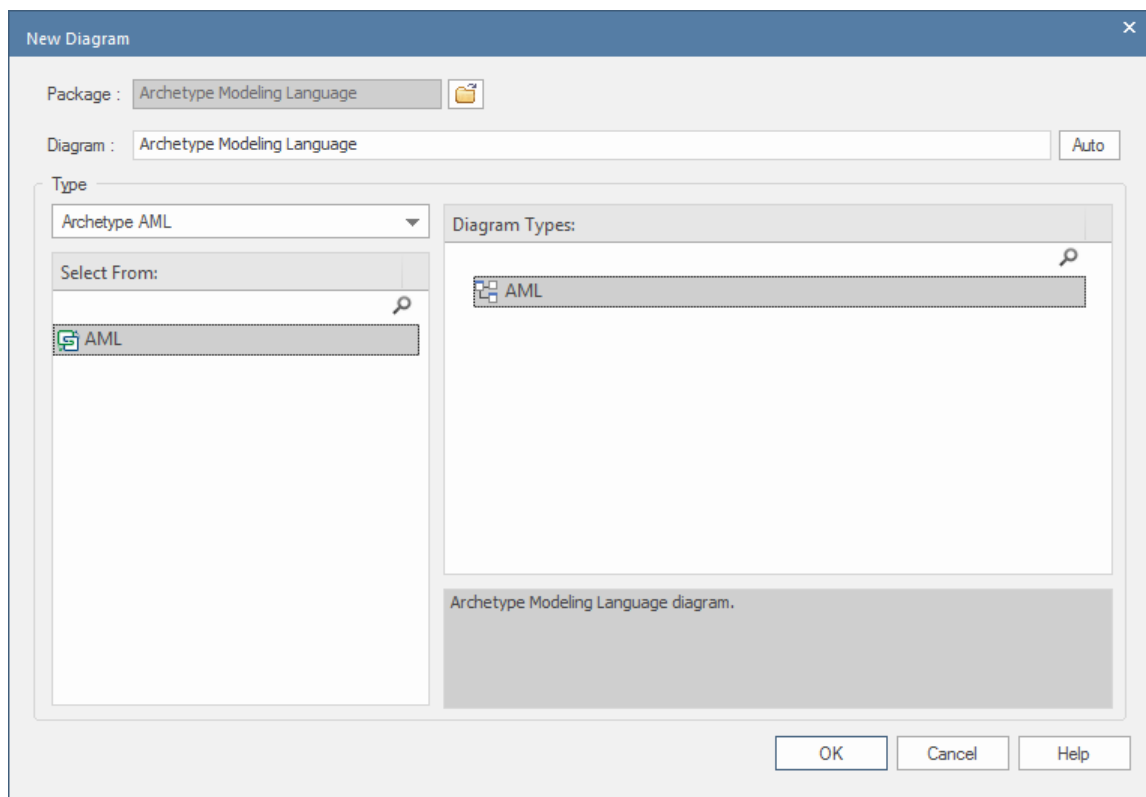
New Diagram

Package : Archetype Modeling Language

Diagram : Archetype Modeling Language

Auto

Type

Archetype AML

Select From:

AML

Diagram Types:

AML

Archetype Modeling Language diagram.

OK

Cancel

Help